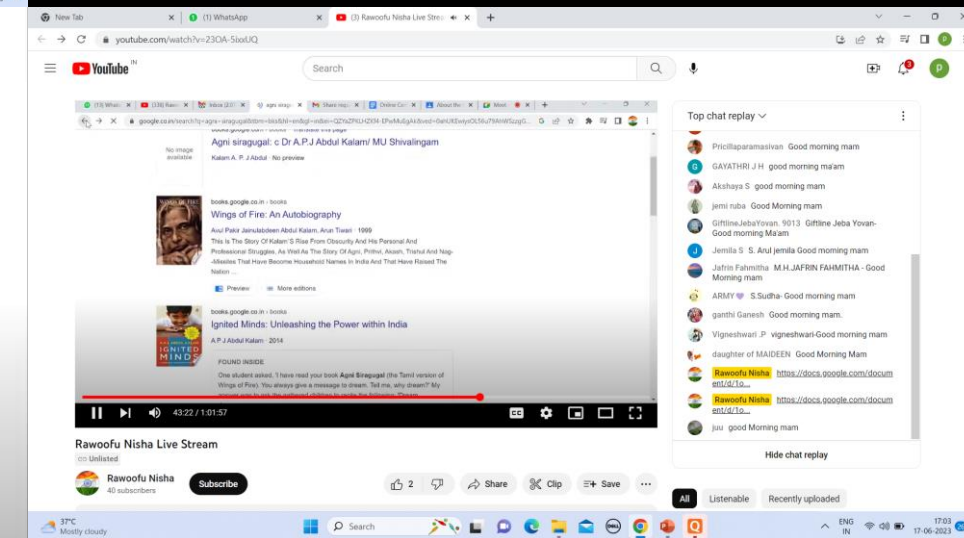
New Tab
(1) WhatsApp
(3) Rawoofu Nisha Live Stream
youtube.com/watch?v=23OA-5bxUQ
YouTube IN
Search
P

(73) Whats | (38) Rawo | Inbox (2,0 | agni siragu | Share req | Online Co | About the | Meet
google.co.in/search?q=agni+siragugal&sbm=bks&hl=en&gl=indian
books.google.co.in › books · Translate this page
No image available
Agni siragugal: c Dr A.P.J Abdul Kalam/ MU Shivalingam
Kalam A. P. J Abdul · No preview

books.google.co.in › books
Wings of Fire: An Autobiography
Avul Pakir Jainulabdeen Abdul Kalam, Arun Tiwari · 1999
This Is The Story Of Kalam'S Rise From Obscurity And His Personal And Professional Struggles, As Well As The Story Of Agni, Prithvi, Akash, Trishul And Nag--Missiles That Have Become Household Names In India And That Have Raised The Nation ...
Preview   More editions

books.google.co.in › books
Ignited Minds: Unleashing the Power within India
A P J Abdul Kalam · 2014
FOUND INSIDE
One student asked, 'I have read your book Agni Siragugal (the Tamil version of Wings of Fire). You always give a message to dream. Tell me, why dream?' My
43:22 / 1:01:57

Rawoofu Nisha Live Stream
Unlisted
Rawoofu Nisha
40 subscribers
Subscribe
2
Share
Clip
Save

Top chat replay
Pricillaparamasivan Good morning mam
GAYATHRI J H good morning ma'am
Akshaya S good morning mam
jemi ruba Good Morning mam
GiftlineJebaYovan. 9013 Giftline Jeba Yovan-Good morning Ma'am
Jemila S S. Arul jemila Good morning mam
Jafrin Fahmitha M.H.JAFRIN FAHMITHA - Good Morning mam
ARMY S.Sudha- Good morning mam
ganthi Ganesh Good morning mam.
Vigneshwari .P vigneshwari-Good morning mam
daughter of MAIDEEN Good Morning Mam
Rawoofu Nisha https://docs.google.com/document/d/1o...
Rawoofu Nisha https://docs.google.com/document/d/1o...
juu good Morning mam
Hide chat replay

All   Listenable   Recently uploaded

37°C
Mostly cloudy
Search
ENG IN
17:03
17-06-2023